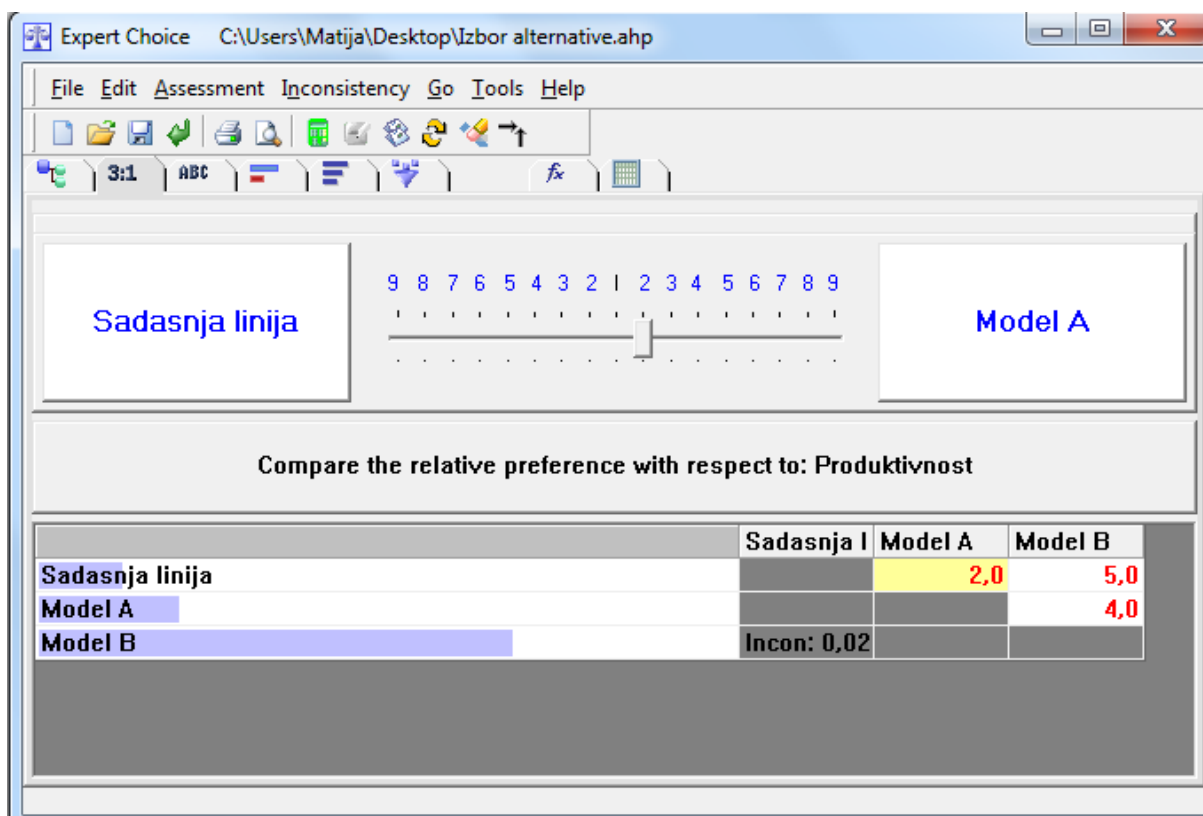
Expert Choice C:\Users\Matija\Desktop\Izbor alternative.ahp

File Edit Assessment Inconsistency Go Tools Help

3:1 ABC

Sadasnja linija

9 8 7 6 5 4 3 2 1 2 3 4 5 6 7 8 9

Model A

Compare the relative preference with respect to: Produktivnost

| | Sadasnja l | Model A | Model B |
|---|---|---|---|
| Sadasnja linija | | 2,0 | 5,0 |
| Model A | | | 4,0 |
| Model B | Incon: 0,02 | | |